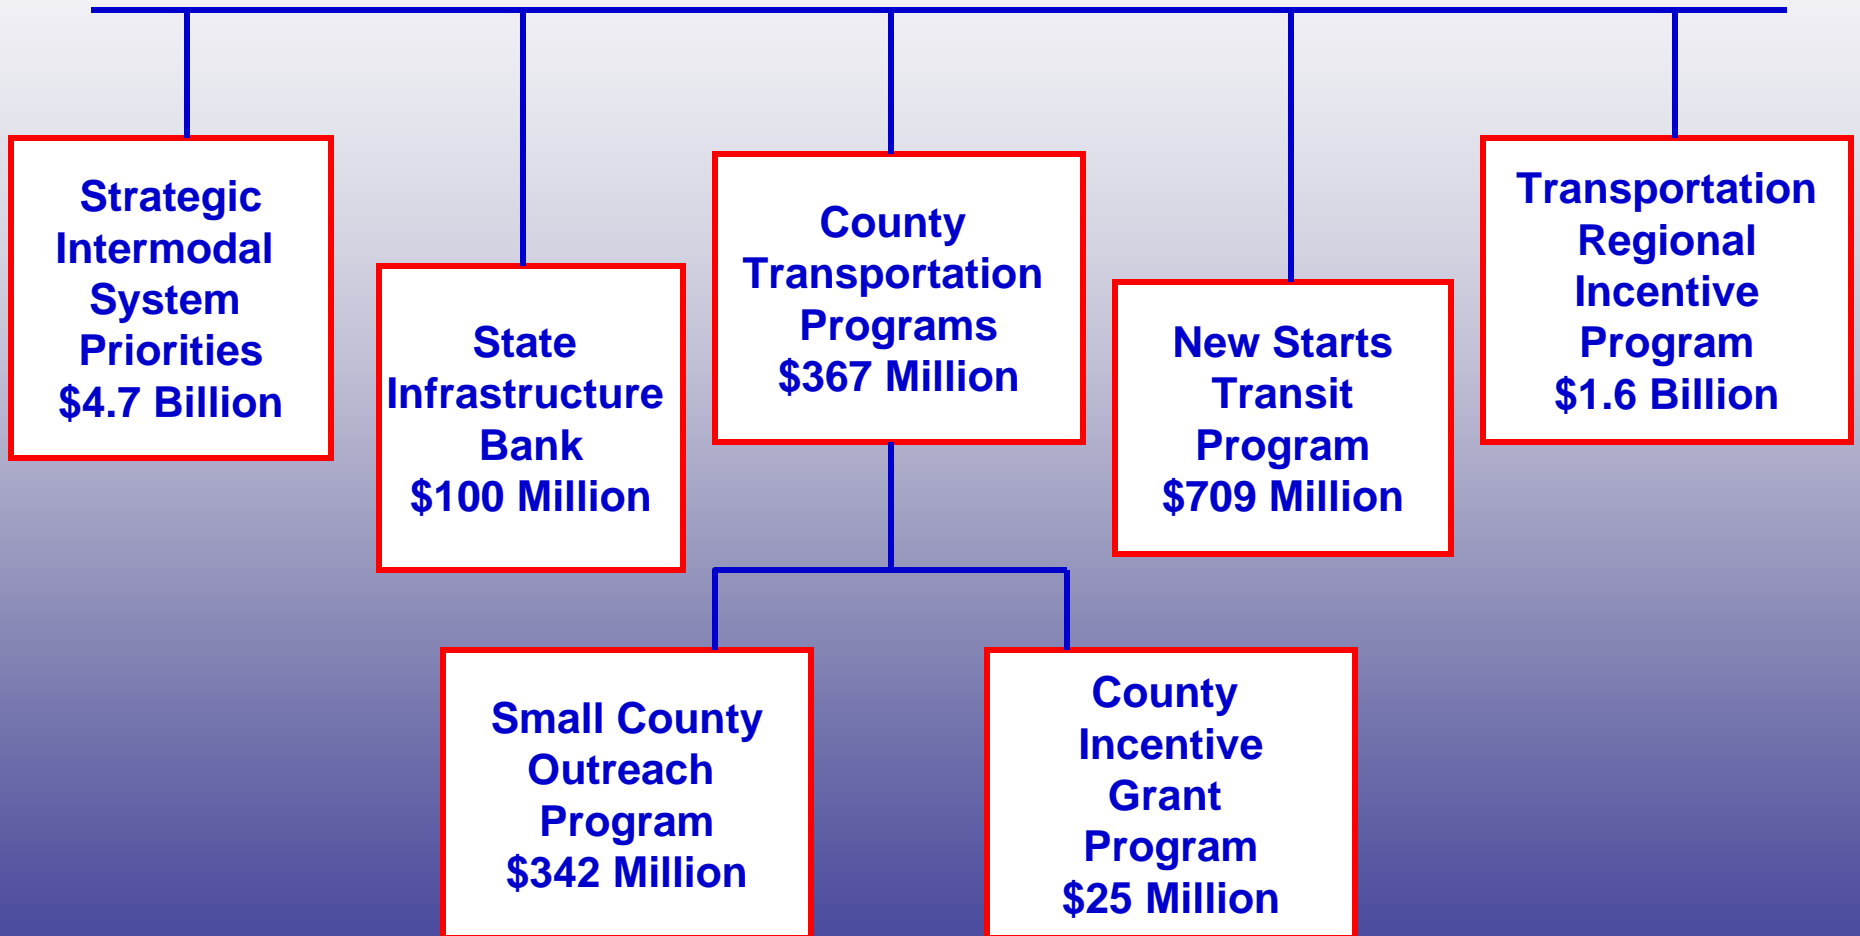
Strategic Intermodal System Priorities
$4.7 Billion

State Infrastructure Bank
$100 Million

County Transportation Programs
$367 Million

New Starts Transit Program
$709 Million

Transportation Regional Incentive Program
$1.6 Billion

Small County Outreach Program
$342 Million

County Incentive Grant Program
$25 Million